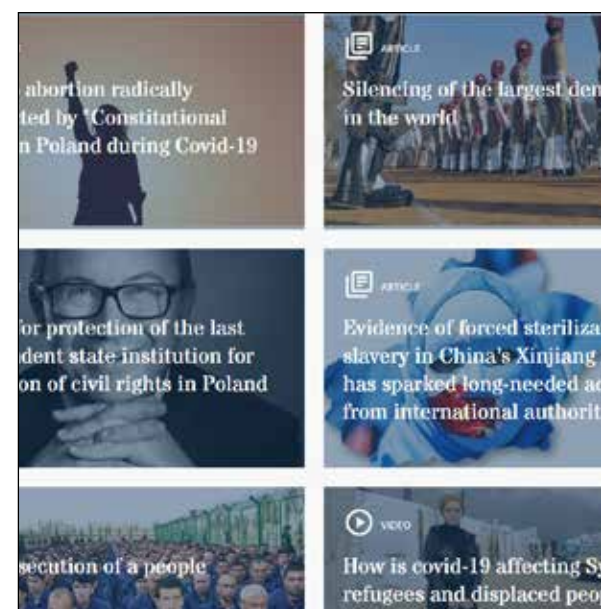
abortion radically
ted by 'Constitutional
n Poland during Covid-19

ARTICLE
Silencing of the largest den
in the world

for protection of the last
dent state institution for
on of civil rights in Poland

ARTICLE
Evidence of forced steriliza
slavery in China's Xinjiang
has sparked long-needed ac
from international authorit

secution of a people

VIDEO
How is covid-19 affecting Sy
refugees and displaced peo